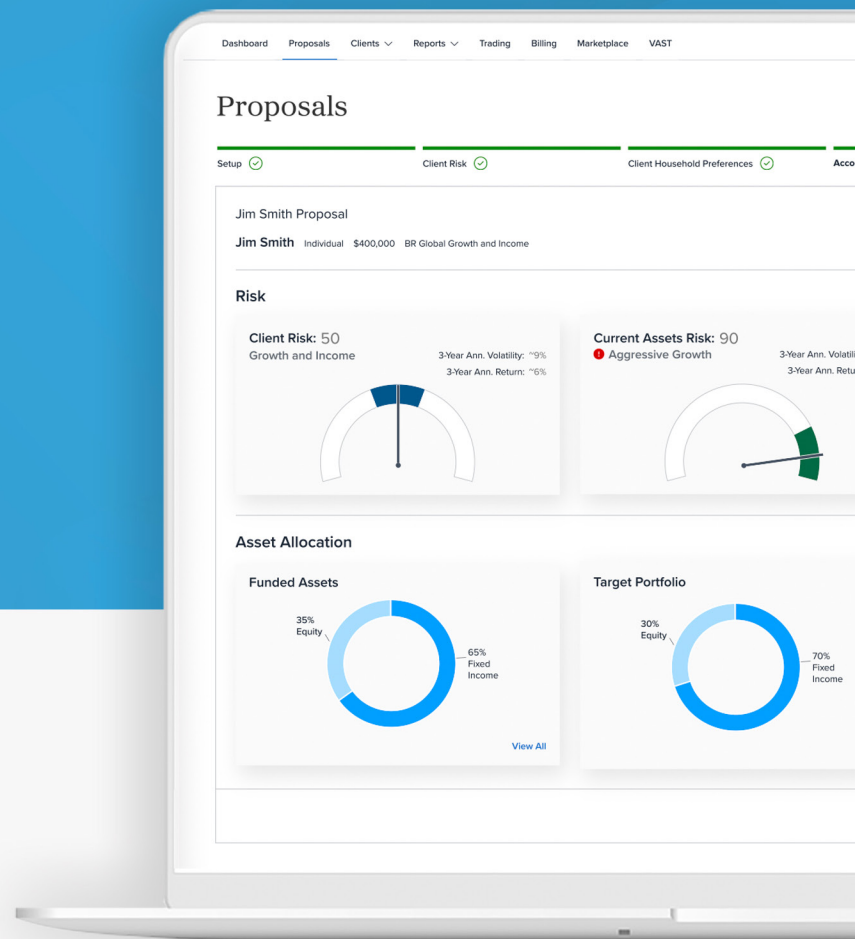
Dashboard Proposals Clients Reports Trading Billing Marketplace VAST

Proposals

Setup Client Risk Client Household Preferences Acco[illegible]

Jim Smith Proposal

Jim Smith Individual $400,000 BR Global Growth and Income

Risk

Client Risk: 50
Growth and Income
3-Year Ann. Volatility: ~9%
3-Year Ann. Return: ~6%

Current Assets Risk: 90
Aggressive Growth
3-Year Ann. Volatili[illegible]
3-Year Ann. Retu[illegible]

Asset Allocation

Funded Assets
35% Equity
65% Fixed Income
View All

Target Portfolio
30% Equity
70% Fixed Income